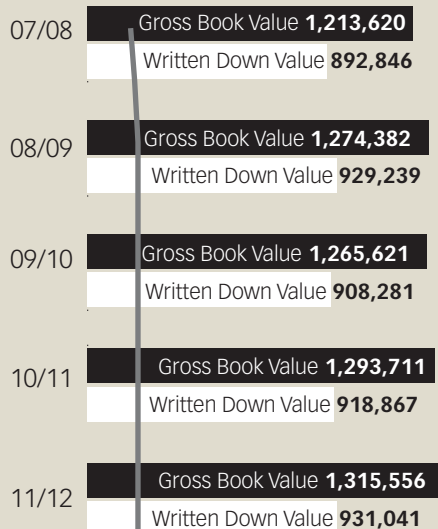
07/08
Gross Book Value **1,213,620**
Written Down Value **892,846**

08/09
Gross Book Value **1,274,382**
Written Down Value **929,239**

09/10
Gross Book Value **1,265,621**
Written Down Value **908,281**

10/11
Gross Book Value **1,293,711**
Written Down Value **918,867**

11/12
Gross Book Value **1,315,556**
Written Down Value **931,041**